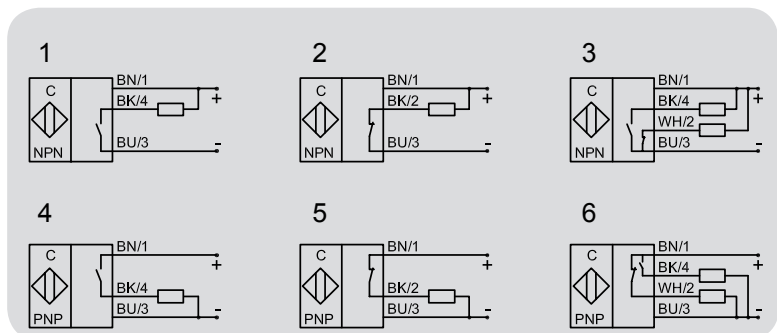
1

C

NPN

BN/1

BK/4

BU/3

+

-

2

C

NPN

BN/1

BK/2

BU/3

+

-

3

C

NPN

BN/1

BK/4

WH/2

BU/3

+

-

4

C

PNP

BN/1

BK/4

BU/3

+

-

5

C

PNP

BN/1

BK/2

BU/3

+

-

6

C

PNP

BN/1

BK/4

WH/2

BU/3

+

-